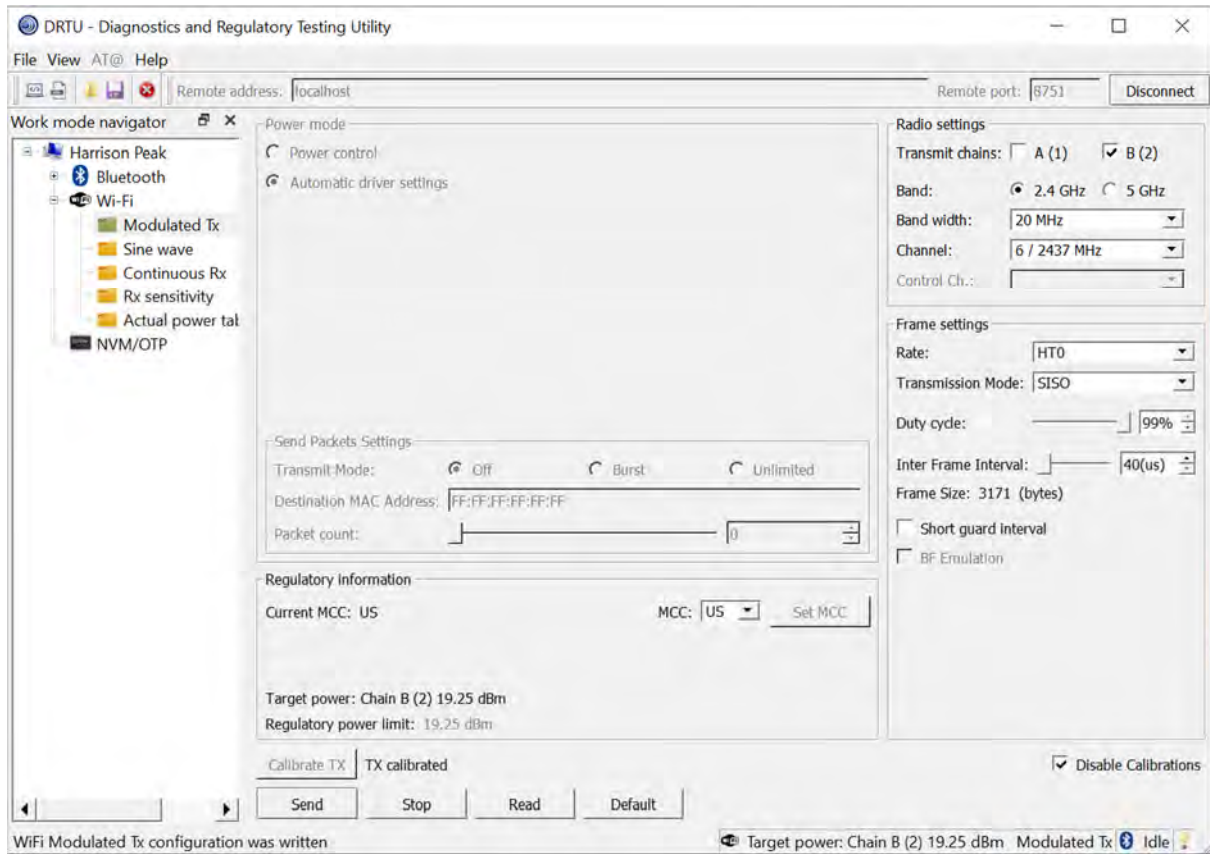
DRTU - Diagnostics and Regulatory Testing Utility

File View AT@ Help

Remote address: localhost

Remote port: 8751

Disconnect

Work mode navigator

Harrison Peak
Bluetooth
Wi-Fi
Modulated Tx
Sine wave
Continuous Rx
Rx sensitivity
Actual power tal
NVM/OTP

Power mode

Power control

Automatic driver settings

Send Packets Settings

Transmit Mode: Off Burst Unlimited

Destination MAC Address: FF:FF:FF:FF:FF:FF

Packet count: 0

Regulatory information

Current MCC: US

MCC: US

Set MCC

Target power: Chain B (2) 19.25 dBm

Regulatory power limit: 19.25 dBm

Calibrate TX

TX calibrated

Send

Stop

Read

Default

Radio settings

Transmit chains: A (1) B (2)

Band: 2.4 GHz 5 GHz

Band width: 20 MHz

Channel: 6 / 2437 MHz

Control Ch.:

Frame settings

Rate: HT0

Transmission Mode: SISO

Duty cycle: 99%

Inter Frame Interval: 40(us)

Frame Size: 3171 (bytes)

Short guard interval

BF Emulation

Disable Calibrations

WiFi Modulated Tx configuration was written

Target power: Chain B (2) 19.25 dBm Modulated Tx Idle